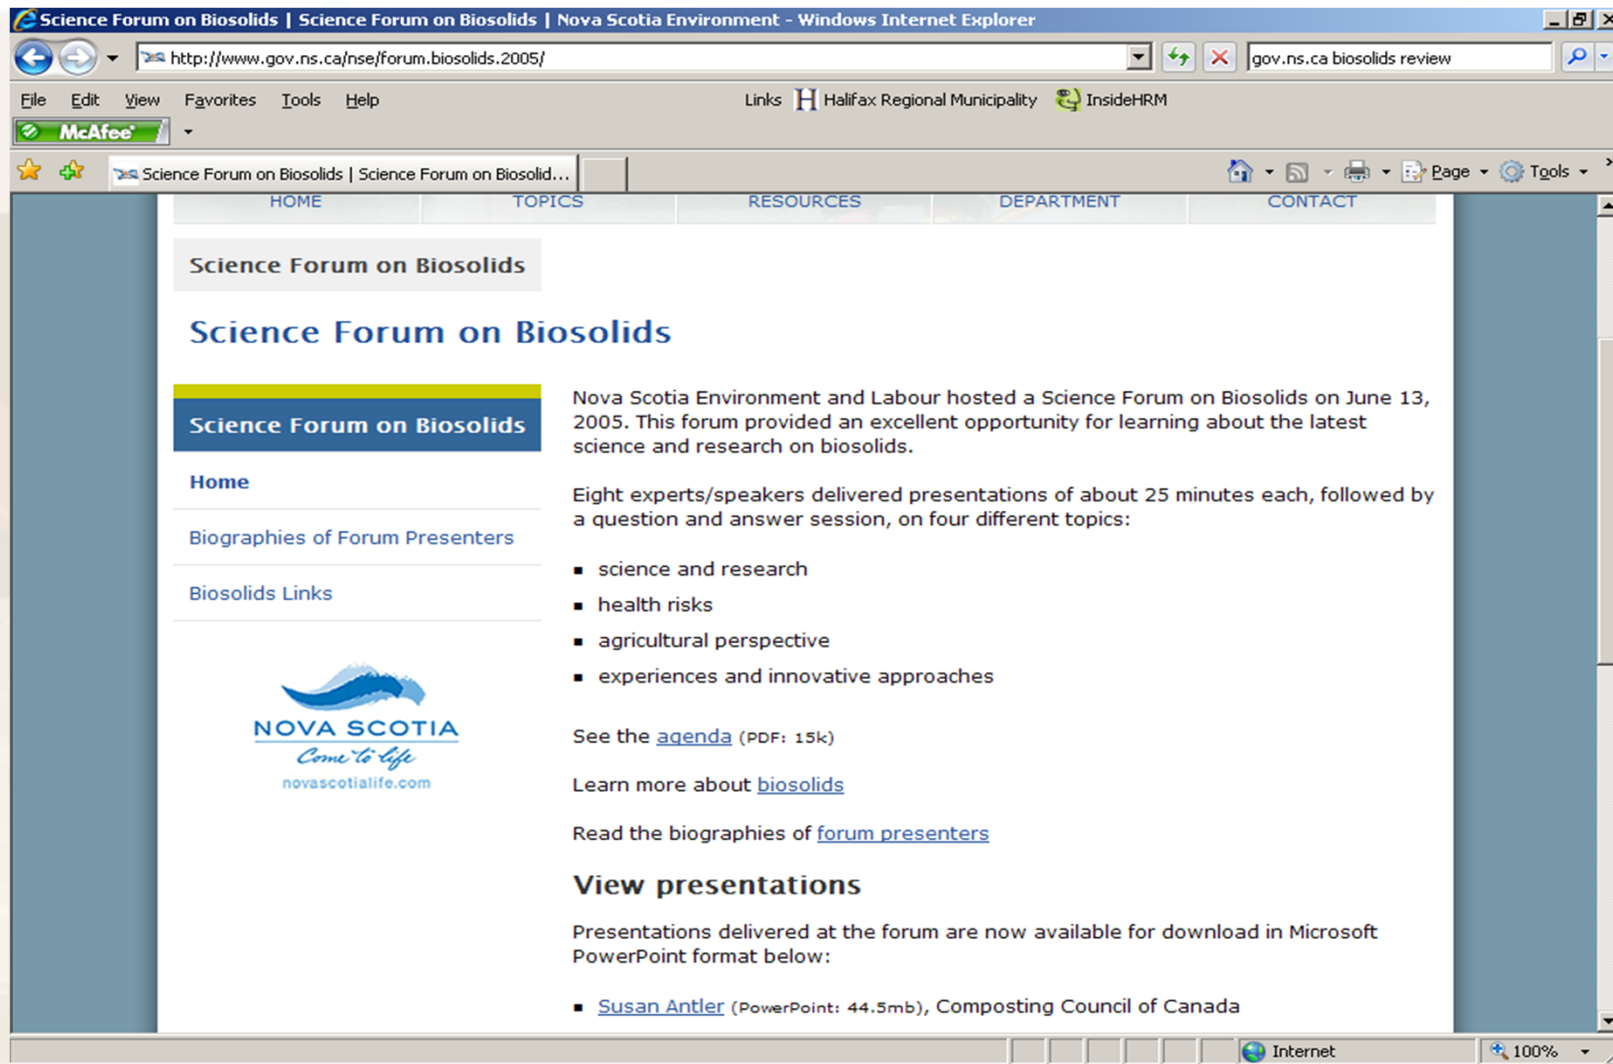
Science Forum on Biosolids | Science Forum on Biosolids | Nova Scotia Environment - Windows Internet Explorer

http://www.gov.ns.ca/nse/forum.biosolids.2005/

gov.ns.ca biosolids review

File Edit View Favorites Tools Help

Links Halifax Regional Municipality InsideHRM

McAfee

Science Forum on Biosolids | Science Forum on Biosolid...

Page Tools

HOME TOPICS RESOURCES DEPARTMENT CONTACT

Science Forum on Biosolids

Science Forum on Biosolids

Science Forum on Biosolids

Home

Biographies of Forum Presenters

Biosolids Links

NOVA SCOTIA
Come to life
novascotialife.com

Nova Scotia Environment and Labour hosted a Science Forum on Biosolids on June 13, 2005. This forum provided an excellent opportunity for learning about the latest science and research on biosolids.

Eight experts/speakers delivered presentations of about 25 minutes each, followed by a question and answer session, on four different topics:

- science and research
- health risks
- agricultural perspective
- experiences and innovative approaches

See the agenda (PDF: 15k)

Learn more about biosolids

Read the biographies of forum presenters

View presentations

Presentations delivered at the forum are now available for download in Microsoft PowerPoint format below:

- Susan Antler (PowerPoint: 44.5mb), Composting Council of Canada

Internet 100%